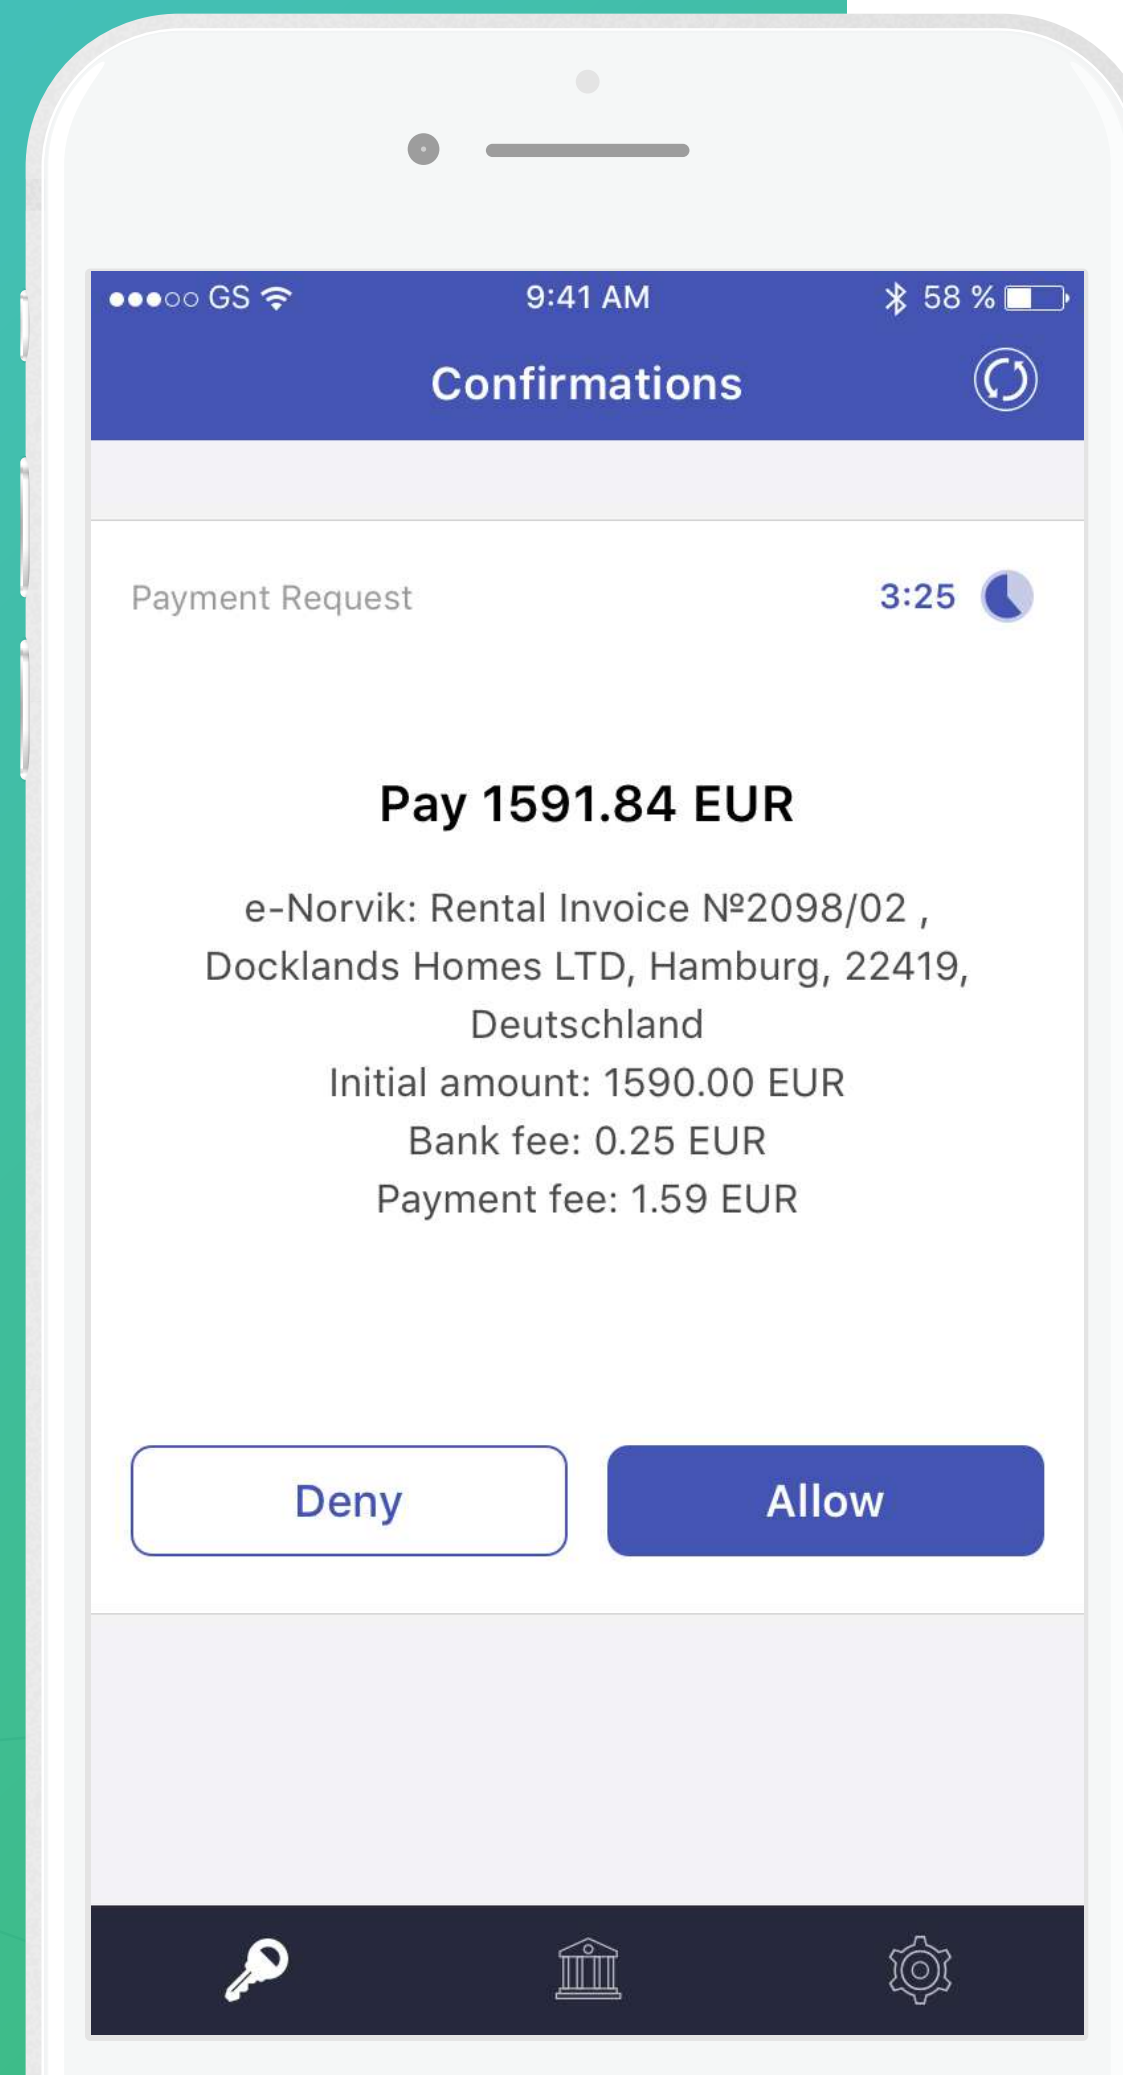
●●●○○ GS 9:41 AM 58 %

Confirmations

Payment Request 3:25

Pay 1591.84 EUR

e-Norvik: Rental Invoice №2098/02 , Docklands Homes LTD, Hamburg, 22419, Deutschland
Initial amount: 1590.00 EUR
Bank fee: 0.25 EUR
Payment fee: 1.59 EUR

Deny

Allow